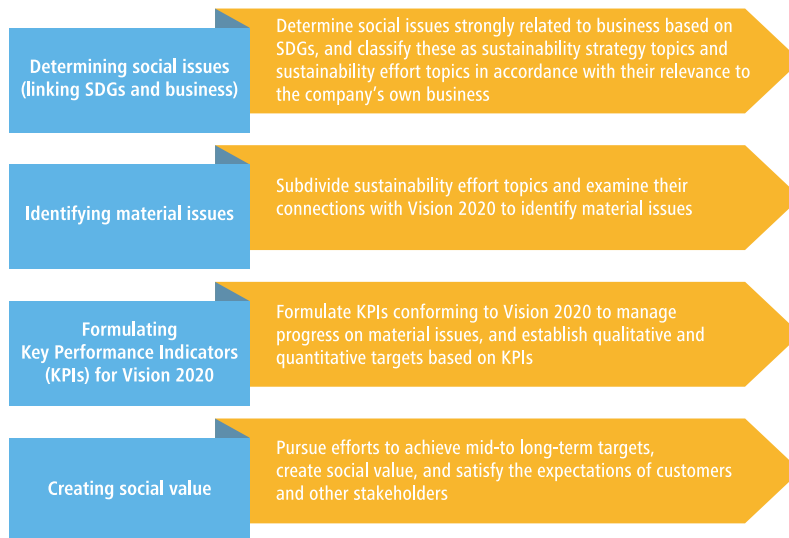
Determining social issues (linking SDGs and business)

Determine social issues strongly related to business based on SDGs, and classify these as sustainability strategy topics and sustainability effort topics in accordance with their relevance to the company's own business

Identifying material issues

Subdivide sustainability effort topics and examine their connections with Vision 2020 to identify material issues

Formulating Key Performance Indicators (KPIs) for Vision 2020

Formulate KPIs conforming to Vision 2020 to manage progress on material issues, and establish qualitative and quantitative targets based on KPIs

Creating social value

Pursue efforts to achieve mid-to long-term targets, create social value, and satisfy the expectations of customers and other stakeholders